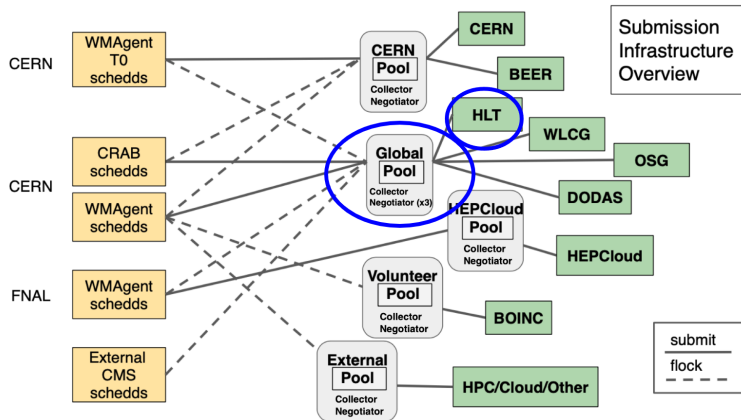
Submission Infrastructure Overview

CERN

WMAgent T0 schedds

CERN

CRAB schedds

WMAgent schedds

FNAL

WMAgent schedds

External CMS schedds

CERN
Pool
Collector
Negotiator

Global
Pool
Collector
Negotiator (x3)

HEPCloud
Pool
Collector
Negotiator

Volunteer
Pool
Collector
Negotiator

External
Pool
Collector
Negotiator

CERN

BEER

HLT

WLCG

OSG

DODAS

HEPCloud

BOINC

HPC/Cloud/Other

submit

flock